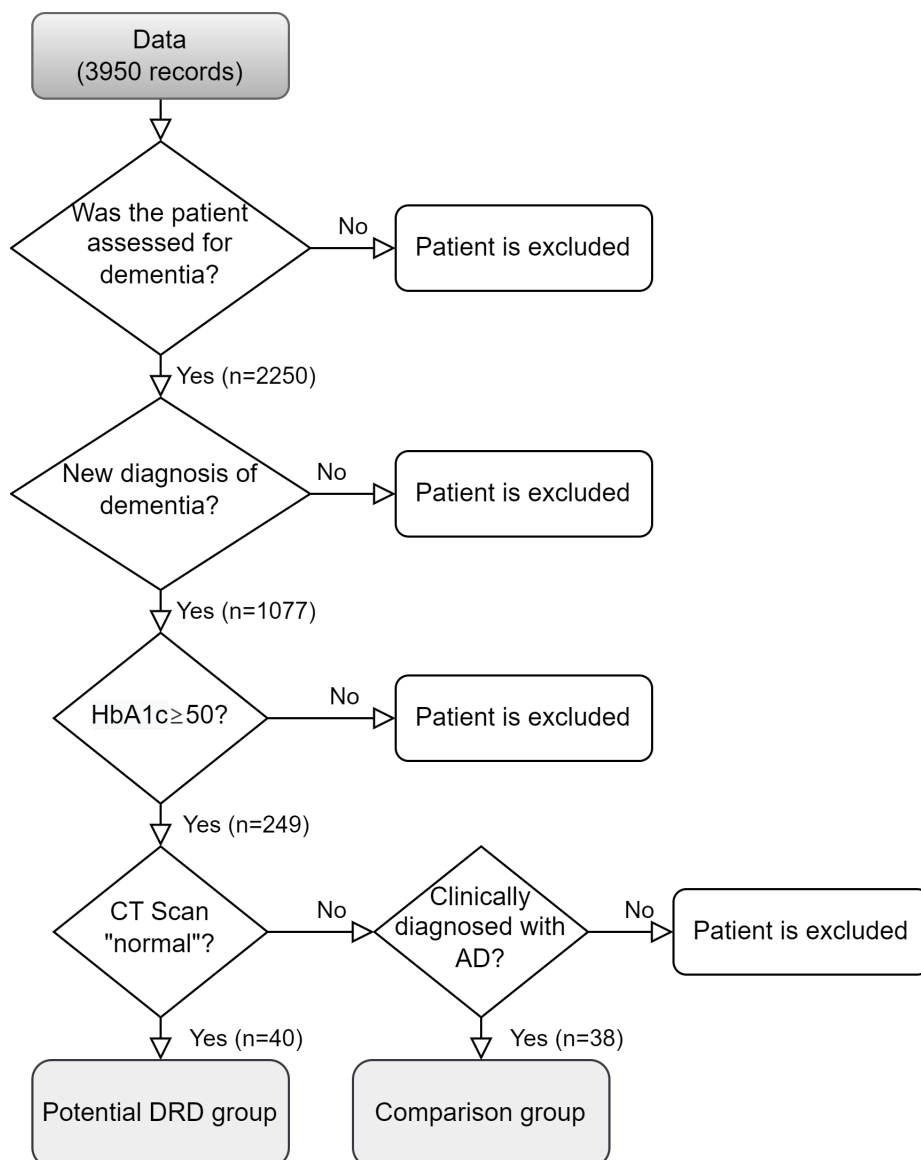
Data
(3950 records)

Was the patient assessed for dementia?

No

Patient is excluded

Yes (n=2250)

New diagnosis of dementia?

No

Patient is excluded

Yes (n=1077)

HbA1c$\geq$50?

No

Patient is excluded

Yes (n=249)

CT Scan "normal"?

No

Clinically diagnosed with AD?

No

Patient is excluded

Yes (n=40)

Yes (n=38)

Potential DRD group

Comparison group